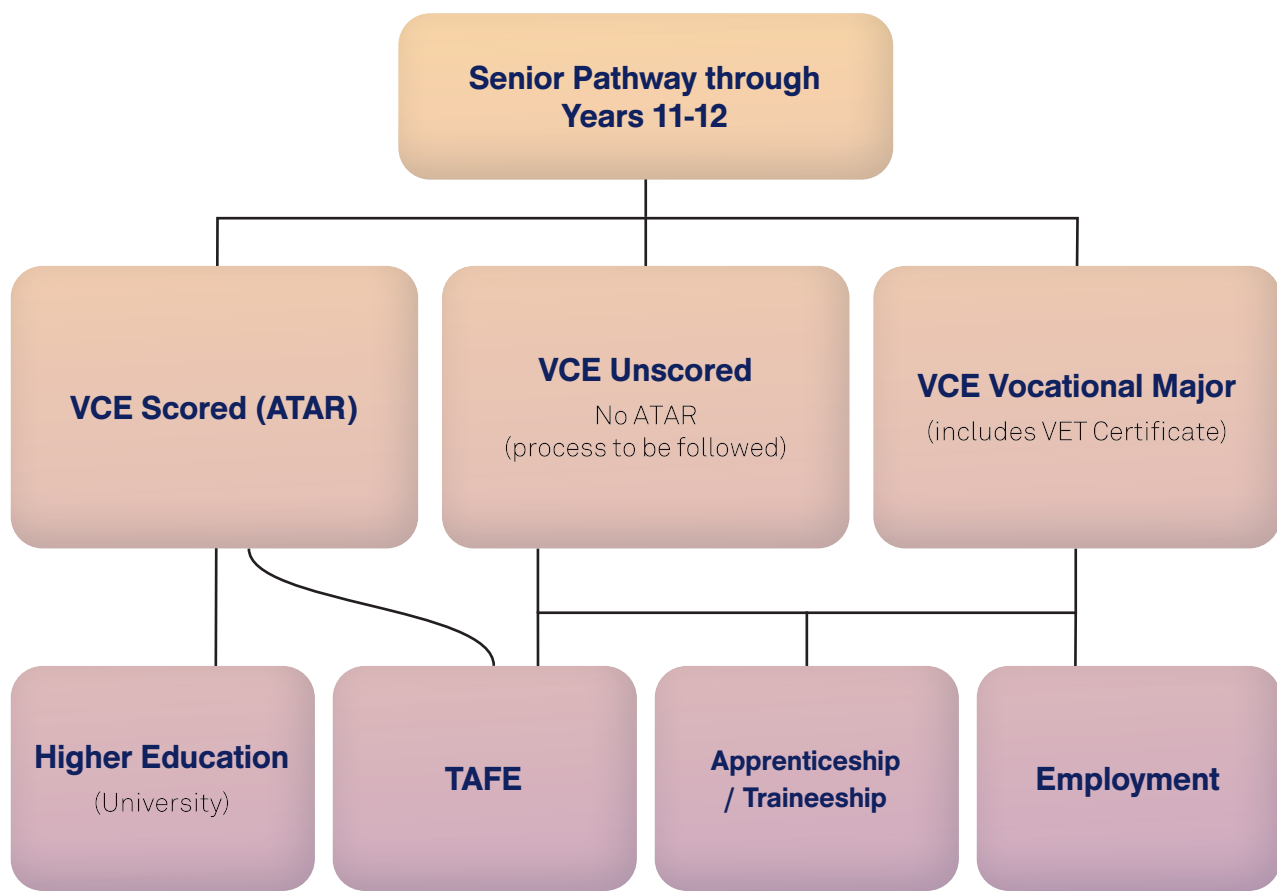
Senior Pathway through Years 11-12

VCE Scored (ATAR)

VCE Unscored
No ATAR
(process to be followed)

VCE Vocational Major
(includes VET Certificate)

Higher Education
(University)

TAFE

Apprenticeship / Traineeship

Employment